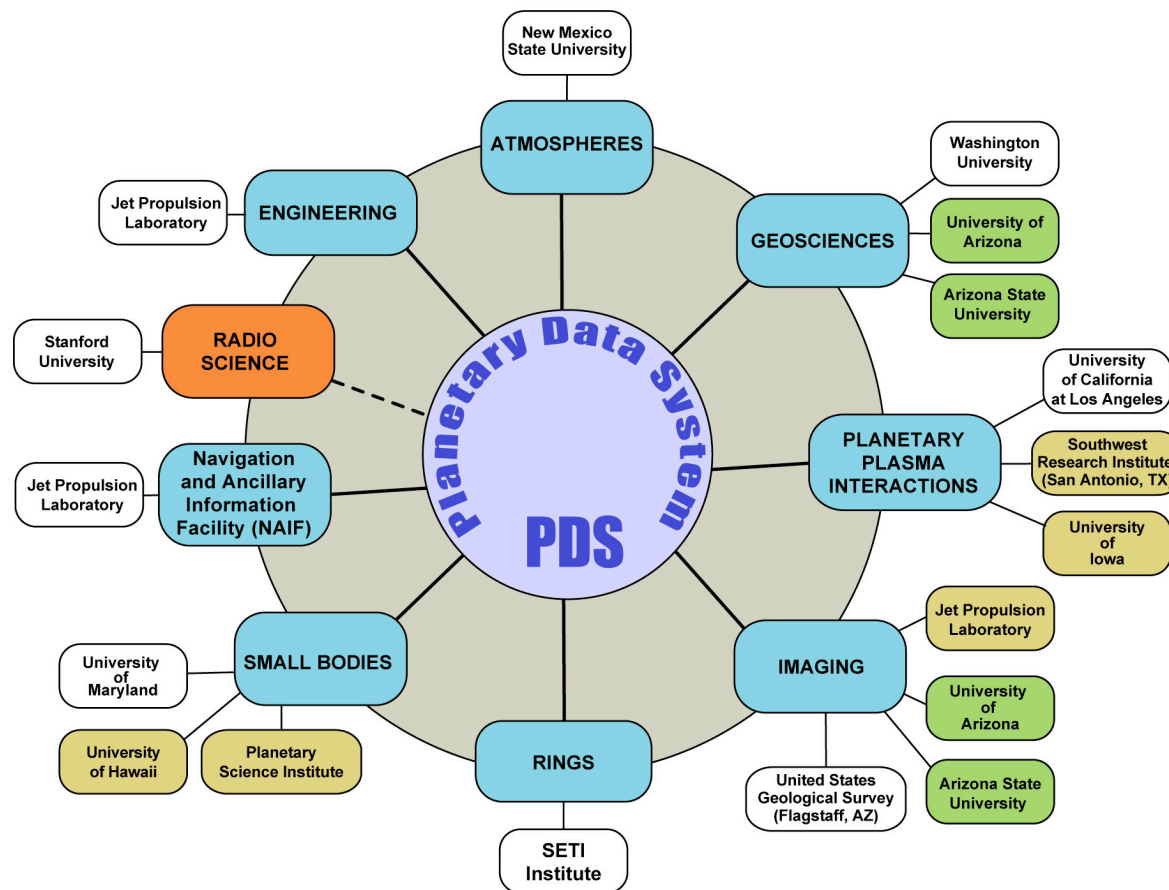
New Mexico State University

ATMOSPHERES

Washington University

University of Arizona

GEOSCIENCES

Arizona State University

Jet Propulsion Laboratory

ENGINEERING

Stanford University

RADIO SCIENCE

Planetary Data System

PDS

University of California at Los Angeles

Southwest Research Institute (San Antonio, TX

PLANETARY PLASMA INTERACTIONS

University of Iowa

Jet Propulsion Laboratory

Navigation and Ancillary Information Facility (NAIF)

Jet Propulsion Laboratory

University of Maryland

SMALL BODIES

IMAGING

University of Arizona

University of Hawaii

Planetary Science Institute

RINGS

United States Geological Survey (Flagstaff, AZ)

Arizona State University

SETI Institute